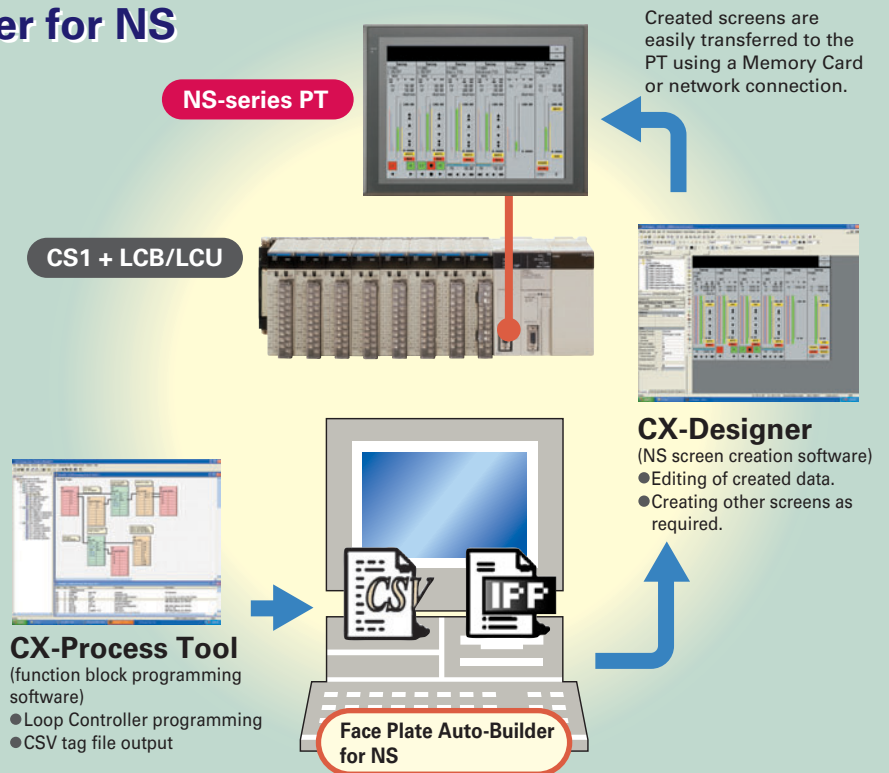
er for NS

Created screens are easily transferred to the PT using a Memory Card or network connection.

NS-series PT

CS1 + LCB/LCU

CX-Designer
(NS screen creation software)
●Editing of created data.
●Creating other screens as required.

CSV

IFF

CX-Process Tool
(function block programming software)
●Loop Controller programming
●CSV tag file output

Face Plate Auto-Builder for NS